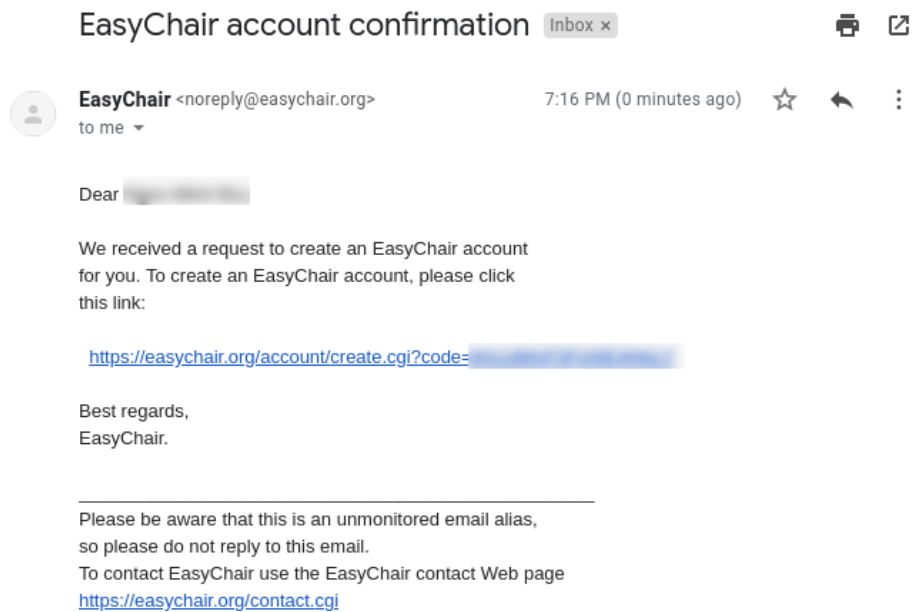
EasyChair account confirmation Inbox ×

EasyChair <noreply@easychair.org>
to me

7:16 PM (0 minutes ago)

Dear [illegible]

We received a request to create an EasyChair account for you. To create an EasyChair account, please click this link:

https://easychair.org/account/create.cgi?code=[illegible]

Best regards,
EasyChair.

Please be aware that this is an unmonitored email alias, so please do not reply to this email.
To contact EasyChair use the EasyChair contact Web page
https://easychair.org/contact.cgi